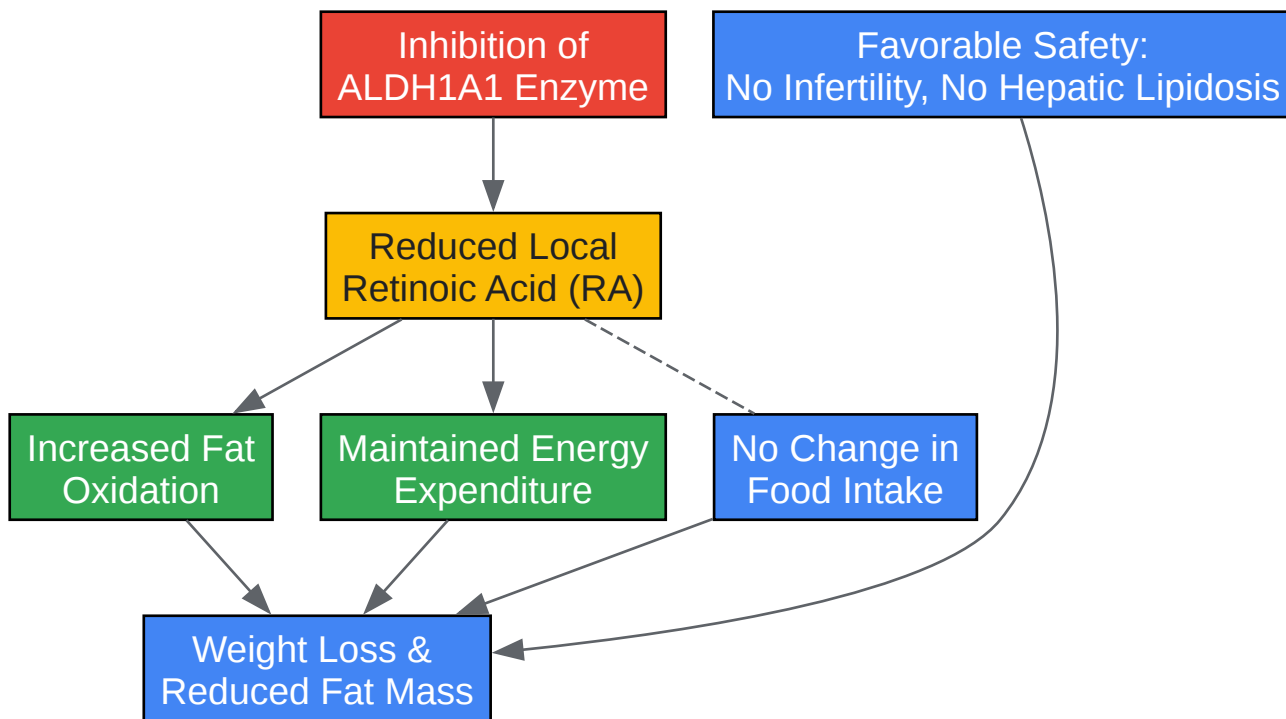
Inhibition of ALDH1A1 Enzyme

Favorable Safety: No Infertility, No Hepatic Lipidosis

Reduced Local Retinoic Acid (RA)

Increased Fat Oxidation

Maintained Energy Expenditure

No Change in Food Intake

Weight Loss & Reduced Fat Mass